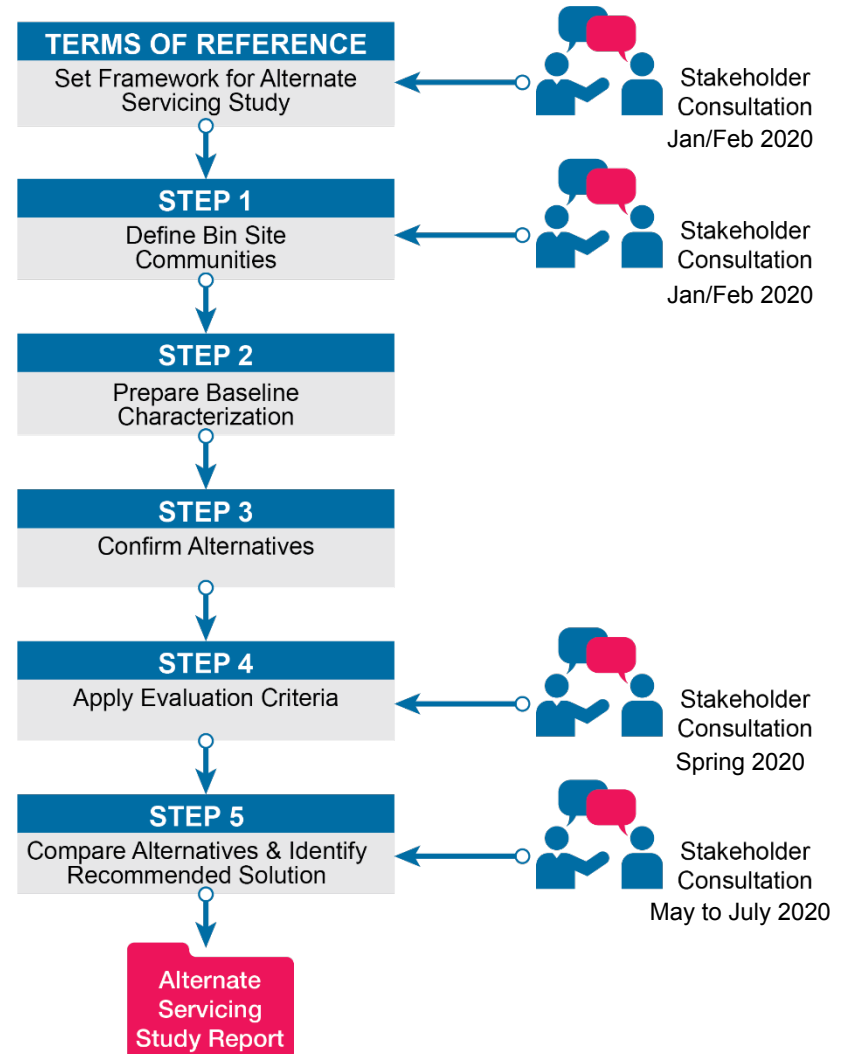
TERMS OF REFERENCE
Set Framework for Alternate Servicing Study

Stakeholder Consultation
Jan/Feb 2020

STEP 1
Define Bin Site Communities

Stakeholder Consultation
Jan/Feb 2020

STEP 2
Prepare Baseline Characterization

STEP 3
Confirm Alternatives

STEP 4
Apply Evaluation Criteria

Stakeholder Consultation
Spring 2020

STEP 5
Compare Alternatives & Identify Recommended Solution

Stakeholder Consultation
May to July 2020

Alternate Servicing Study Report